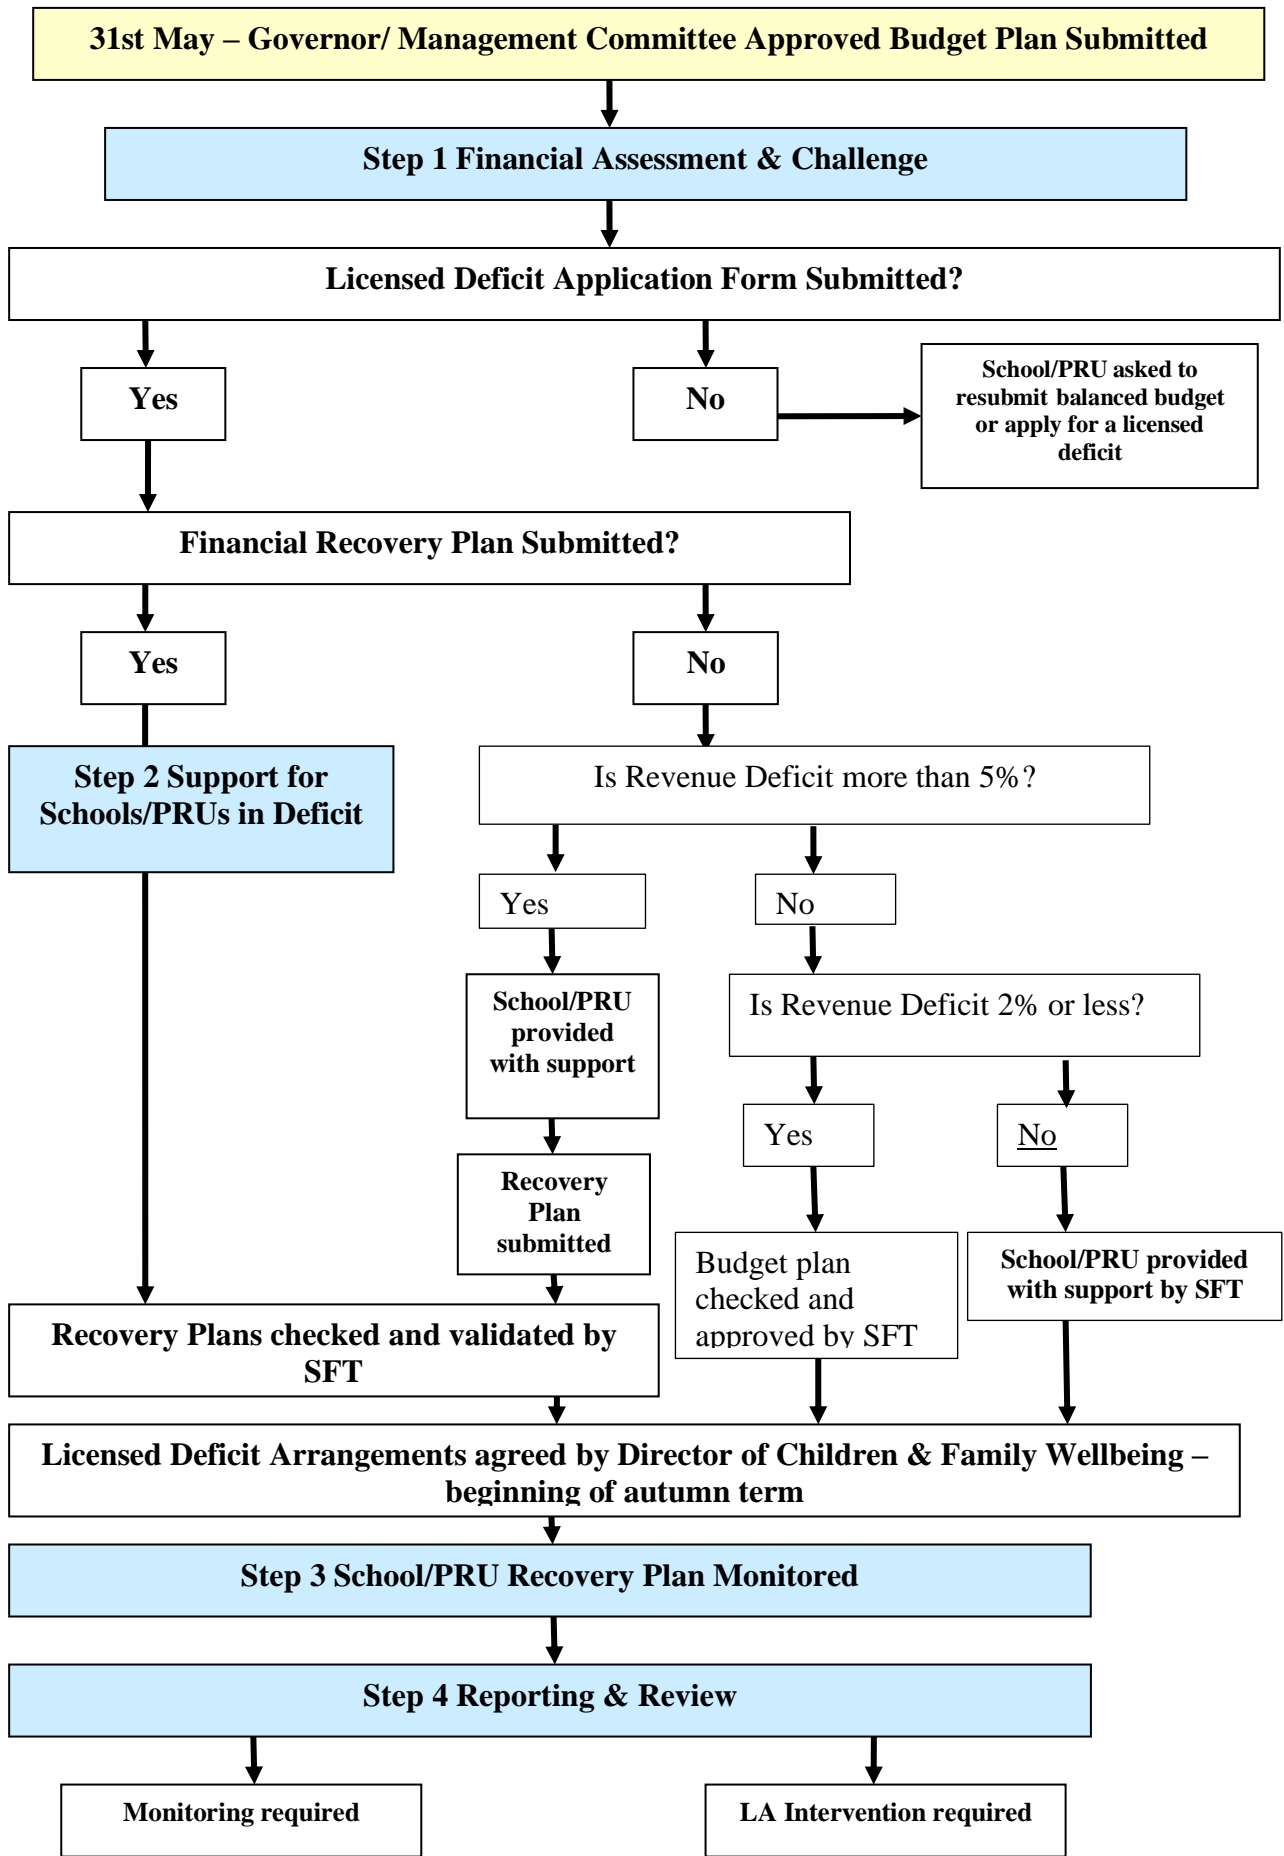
31st May – Governor/ Management Committee Approved Budget Plan Submitted

Step 1 Financial Assessment & Challenge

Licensed Deficit Application Form Submitted?

Yes

No

School/PRU asked to resubmit balanced budget or apply for a licensed deficit

Financial Recovery Plan Submitted?

Yes

No

Step 2 Support for Schools/PRUs in Deficit

Is Revenue Deficit more than 5%?

Yes

No

School/PRU provided with support

Is Revenue Deficit 2% or less?

Yes

No

Recovery Plan submitted

Budget plan checked and approved by SFT

School/PRU provided with support by SFT

Recovery Plans checked and validated by SFT

Licensed Deficit Arrangements agreed by Director of Children & Family Wellbeing – beginning of autumn term

Step 3 School/PRU Recovery Plan Monitored

Step 4 Reporting & Review

Monitoring required

LA Intervention required